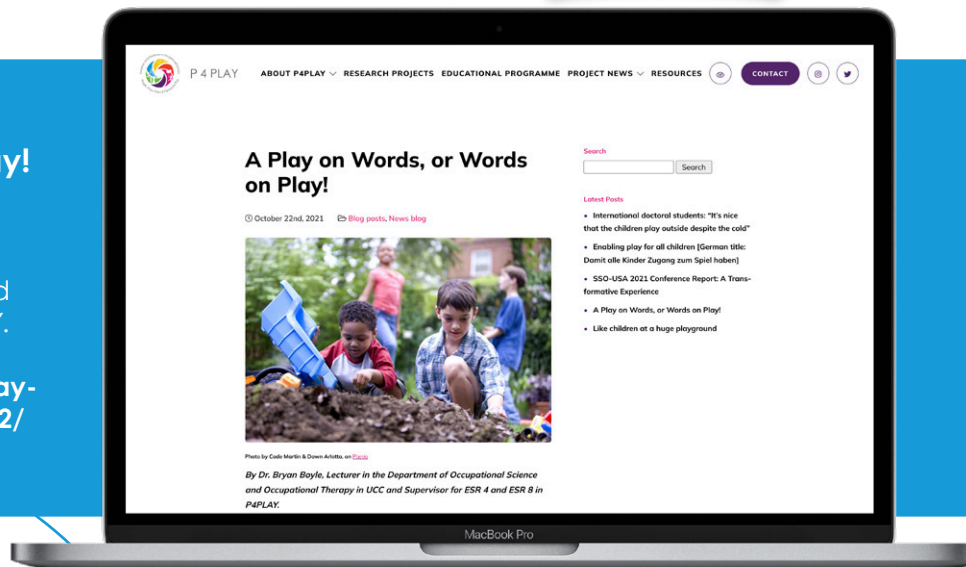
y!

d
.

ay-
2/

P 4 PLAY

ABOUT P4PLAY RESEARCH PROJECTS EDUCATIONAL PROGRAMME PROJECT NEWS RESOURCES CONTACT

A Play on Words, or Words on Play!

October 22nd, 2021 Blog posts, News blog

Photo by Cade Martin & Dawn Arlotta, on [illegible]

By Dr. Bryan Boyle, Lecturer in the Department of Occupational Science and Occupational Therapy in UCC and Supervisor for ESR 4 and ESR 8 in P4PLAY.

Search

Search

Latest Posts

• International doctoral students: "It's nice that the children play outside despite the cold"

• Enabling play for all children [German title: Damit alle Kinder Zugang zum Spiel haben]

• SSO-USA 2021 Conference Report: A Transformative Experience

• A Play on Words, or Words on Play!

• Like children at a huge playground

MacBook Pro